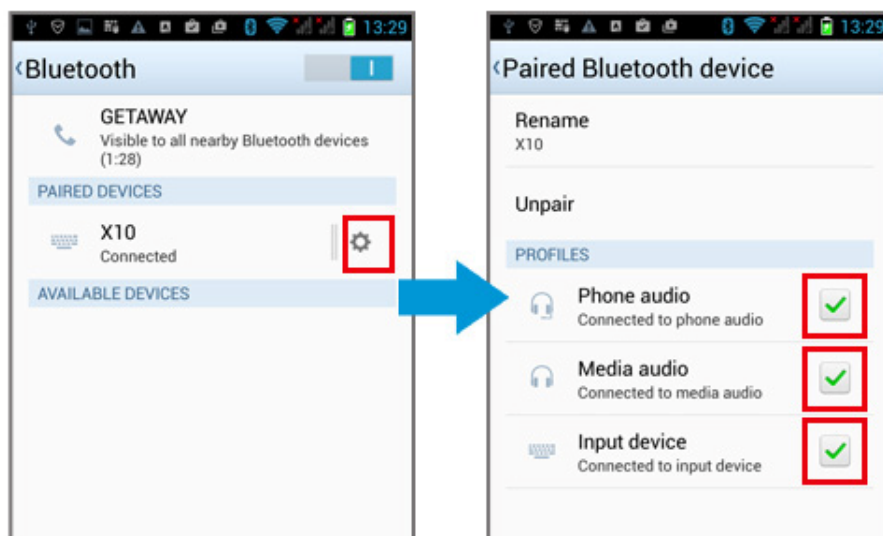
13:29

Bluetooth

GETAWAY
Visible to all nearby Bluetooth devices (1:28)

PAIRED DEVICES

X10
Connected

AVAILABLE DEVICES

13:29

Paired Bluetooth device

Rename
X10

Unpair

PROFILES

Phone audio
Connected to phone audio

Media audio
Connected to media audio

Input device
Connected to input device